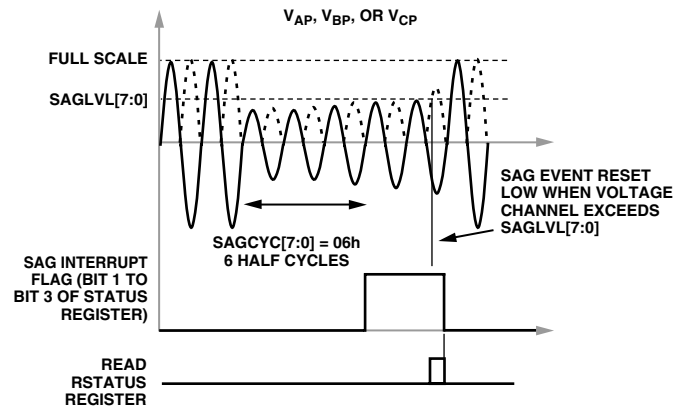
$V_{AP}$, $V_{BP}$, OR $V_{CP}$

FULL SCALE

SAGLVL[7:0]

SAG EVENT RESET LOW WHEN VOLTAGE CHANNEL EXCEEDS SAGLVL[7:0]

SAGCYC[7:0] = 06h
6 HALF CYCLES

SAG INTERRUPT FLAG (BIT 1 TO BIT 3 OF STATUS REGISTER)

READ RSTATUS REGISTER